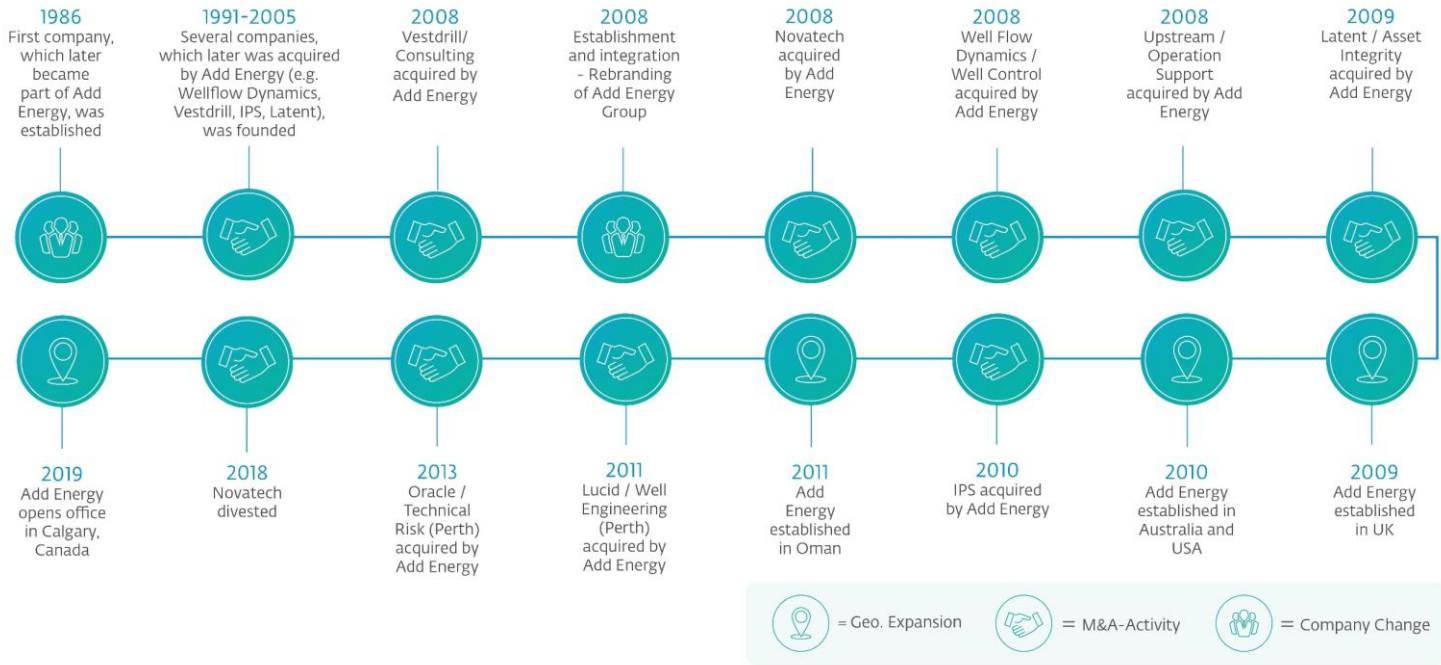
1986
First company, which later became part of Add Energy, was established

1991-2005
Several companies, which later was acquired by Add Energy (e.g. Wellflow Dynamics, Vestdrill, IPS, Latent), was founded

2008
Vestdrill/ Consulting acquired by Add Energy

2008
Establishment and integration - Rebranding of Add Energy Group

2008
Novatech acquired by Add Energy

2008
Well Flow Dynamics / Well Control acquired by Add Energy

2008
Upstream / Operation Support acquired by Add Energy

2009
Latent / Asset Integrity acquired by Add Energy

2009
Add Energy established in UK

2010
Add Energy established in Australia and USA

2010
IPS acquired by Add Energy

2011
Add Energy established in Oman

2011
Lucid / Well Engineering (Perth) acquired by Add Energy

2013
Oracle / Technical Risk (Perth) acquired by Add Energy

2018
Novatech divested

2019
Add Energy opens office in Calgary, Canada

= Geo. Expansion
= M&A-Activity
= Company Change